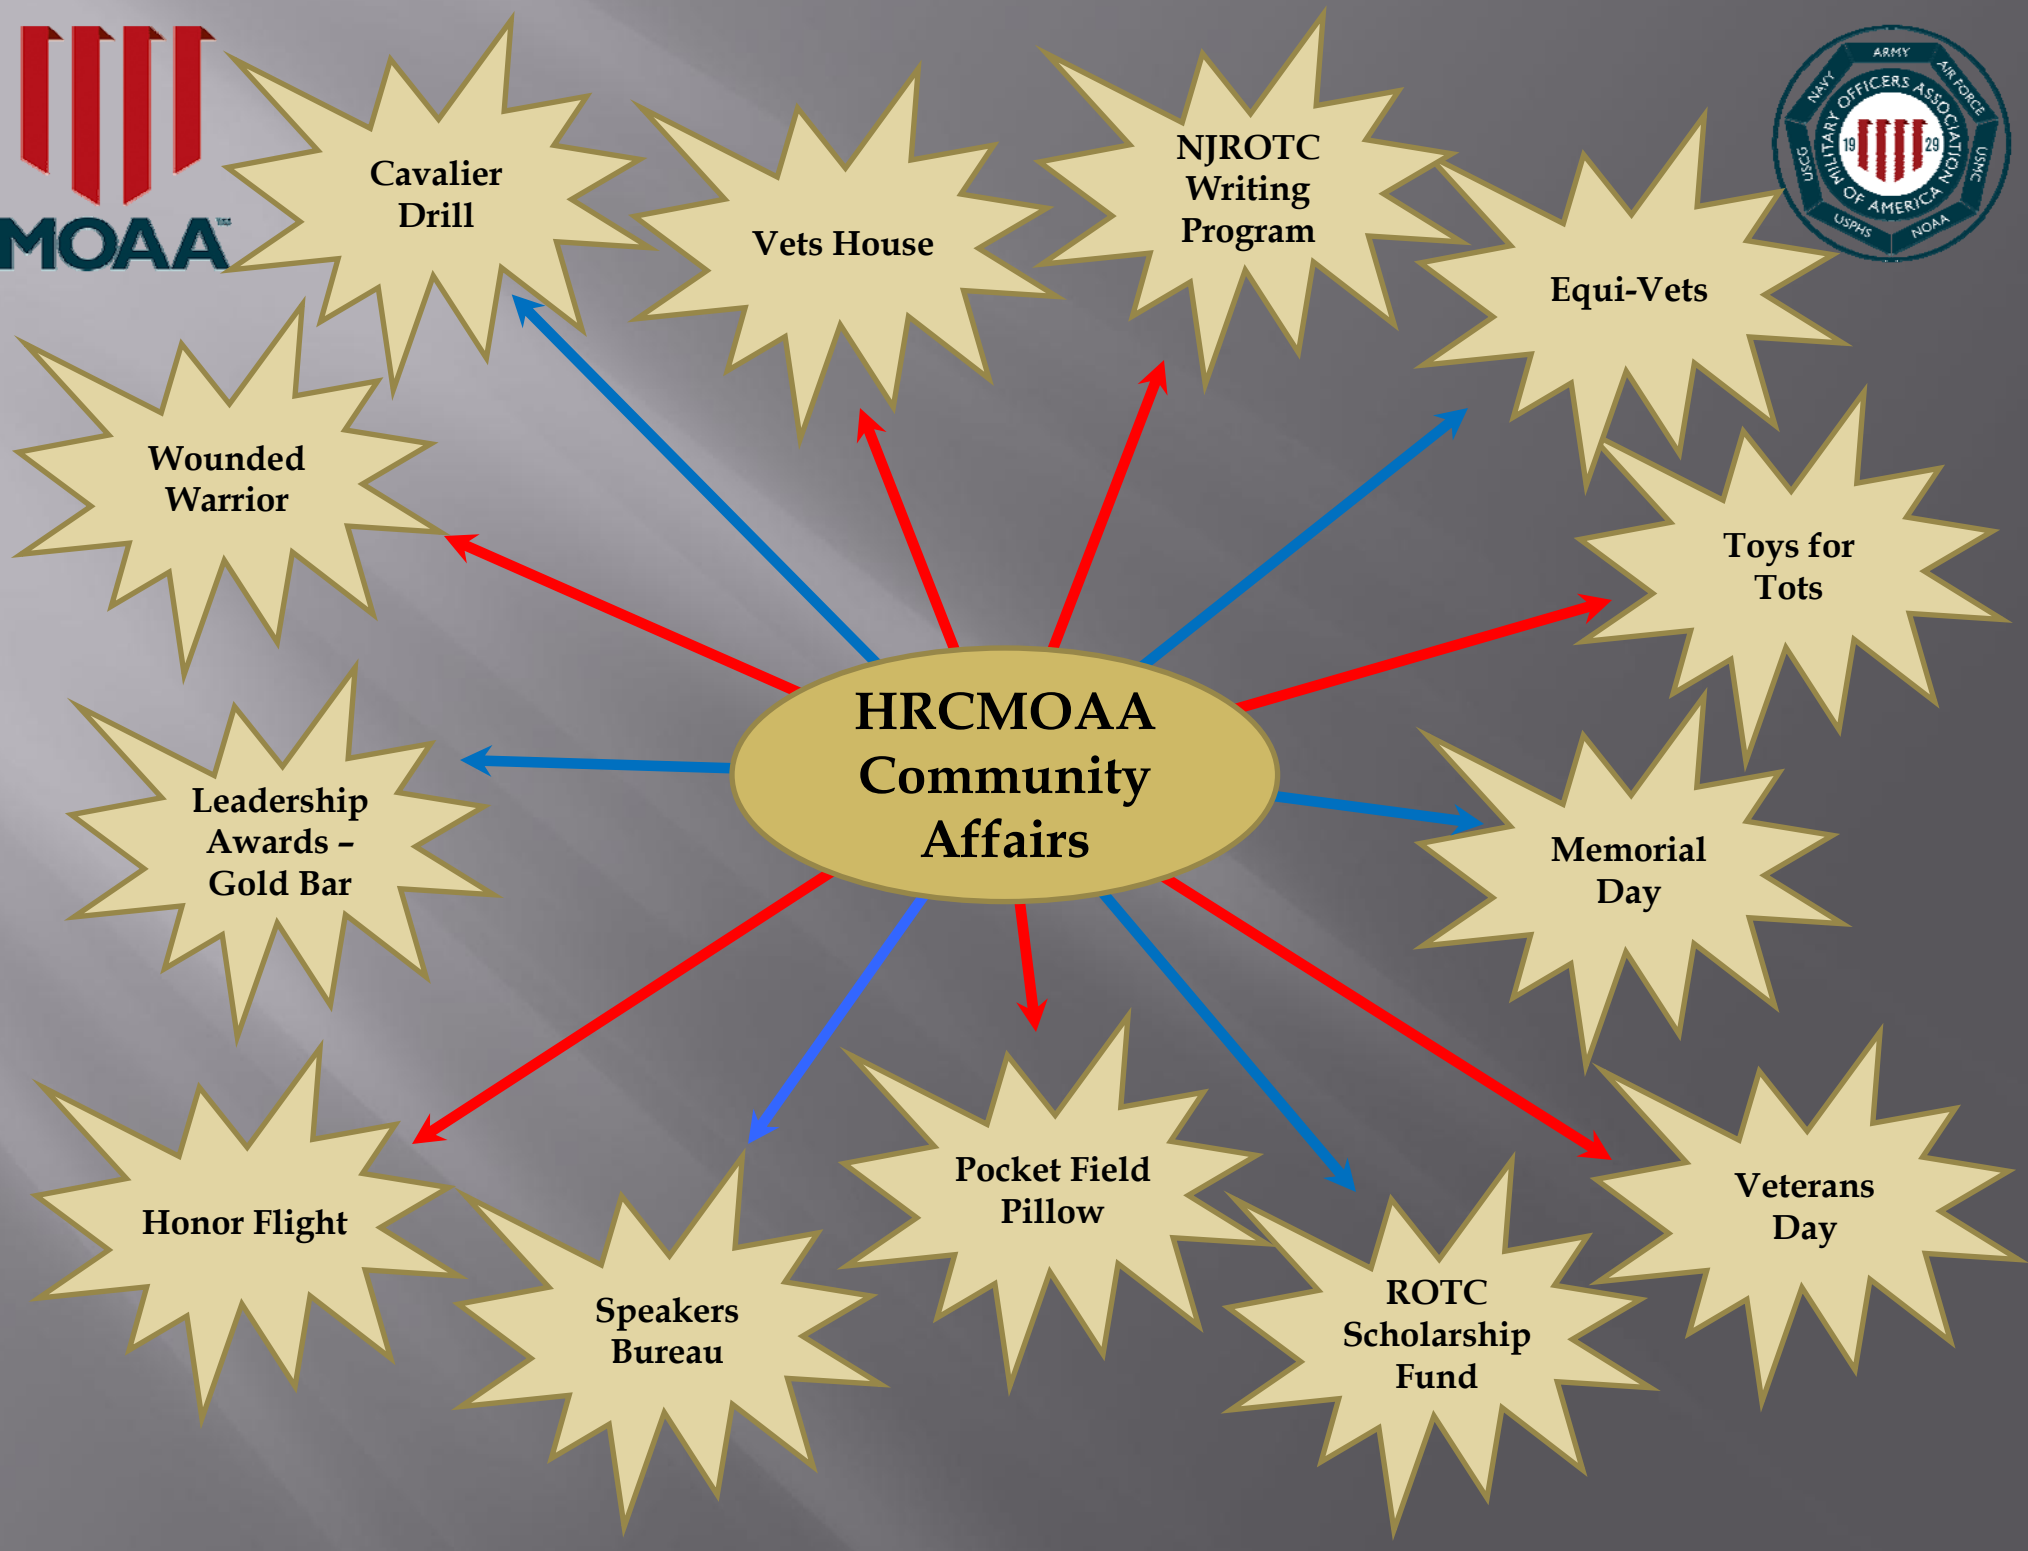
MOAA

ARMY AIR FORCE USMC NOAA USPHS USCG NAVY MILITARY OFFICERS ASSOCIATION OF AMERICA 19 29

Cavalier Drill

Vets House

NJROTC Writing Program

Equi-Vets

Wounded Warrior

Toys for Tots

HRCMOAA Community Affairs

Leadership Awards – Gold Bar

Memorial Day

Honor Flight

Speakers Bureau

Pocket Field Pillow

ROTC Scholarship Fund

Veterans Day